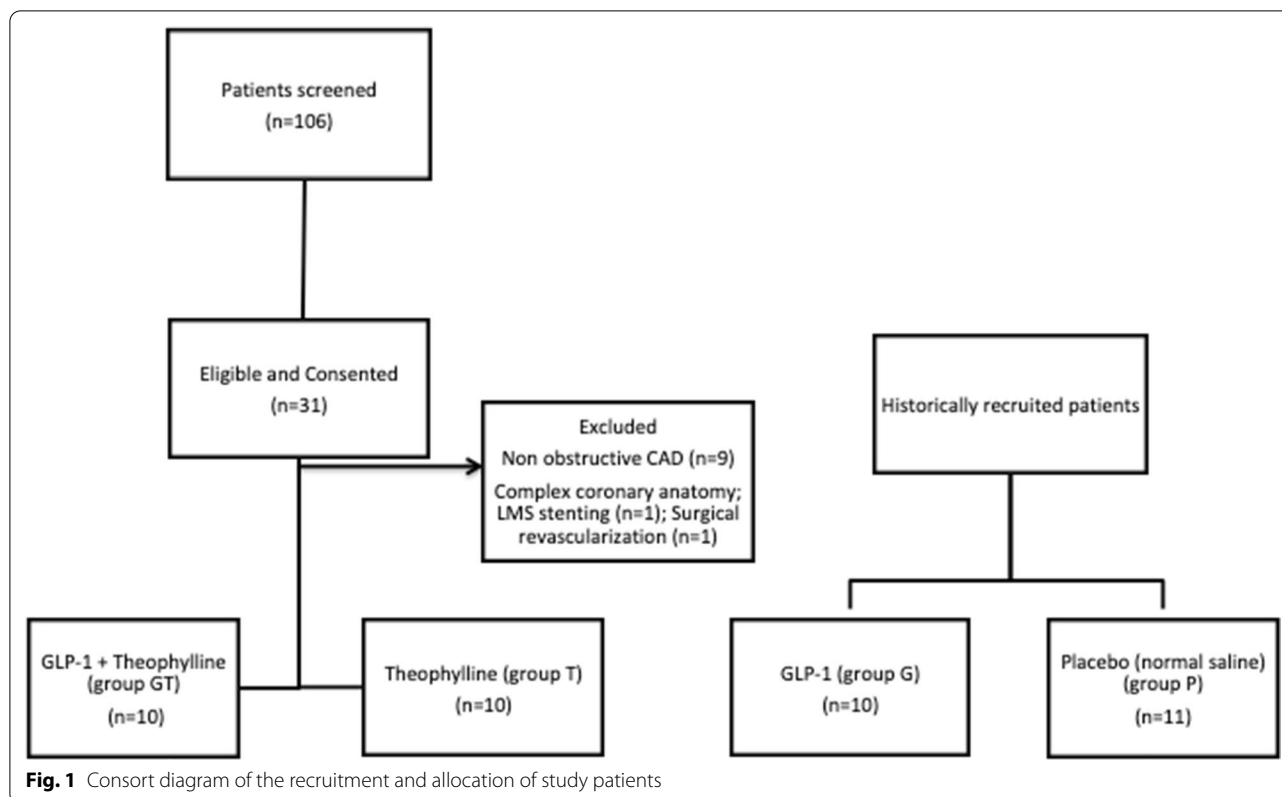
Patients screened
(n=106)

Eligible and Consented
(n=31)

Excluded
Non obstructive CAD (n=9)
Complex coronary anatomy; LMS stenting (n=1); Surgical revascularization (n=1)

Historically recruited patients

GLP-1 + Theophylline (group GT)
(n=10)

Theophylline (group T)
(n=10)

GLP-1 (group G)
(n=10)

Placebo (normal saline) (group P)
(n=11)

**Fig. 1** Consort diagram of the recruitment and allocation of study patients